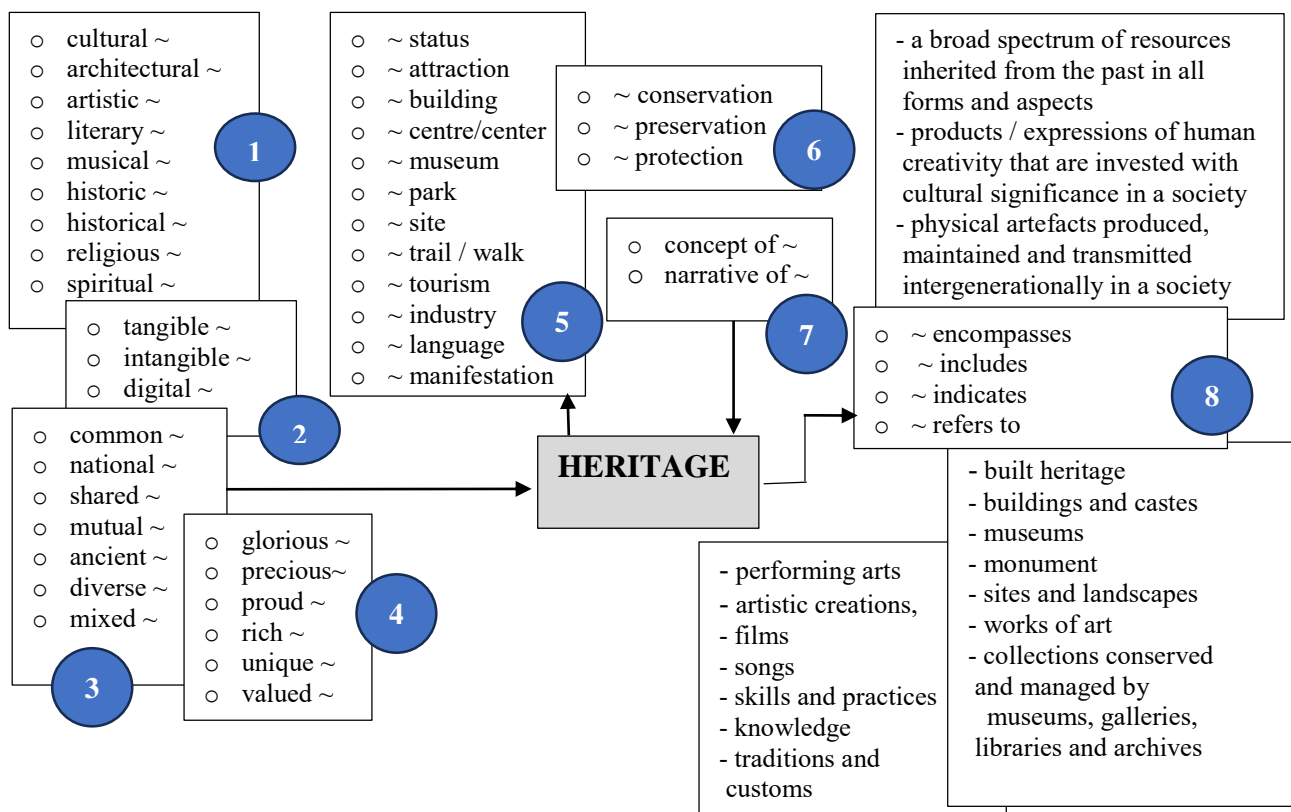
○ cultural ~
○ architectural ~
○ artistic ~
○ literary ~
○ musical ~
○ historic ~
○ historical ~
○ religious ~
○ spiritual ~

1

○ tangible ~
○ intangible ~
○ digital ~

2

○ common ~
○ national ~
○ shared ~
○ mutual ~
○ ancient ~
○ diverse ~
○ mixed ~

3

○ glorious ~
○ precious~
○ proud ~
○ rich ~
○ unique ~
○ valued ~

4

○ ~ status
○ ~ attraction
○ ~ building
○ ~ centre/center
○ ~ museum
○ ~ park
○ ~ site
○ ~ trail / walk
○ ~ tourism
○ ~ industry
○ ~ language
○ ~ manifestation

5

○ ~ conservation
○ ~ preservation
○ ~ protection

6

○ concept of ~
○ narrative of ~

7

HERITAGE

- a broad spectrum of resources inherited from the past in all forms and aspects
- products / expressions of human creativity that are invested with cultural significance in a society
- physical artefacts produced, maintained and transmitted intergenerationally in a society

○ ~ encompasses
○ ~ includes
○ ~ indicates
○ ~ refers to

8

- built heritage
- buildings and castes
- museums
- monument
- sites and landscapes
- works of art
- collections conserved and managed by museums, galleries, libraries and archives

- performing arts
- artistic creations,
- films
- songs
- skills and practices
- knowledge
- traditions and customs